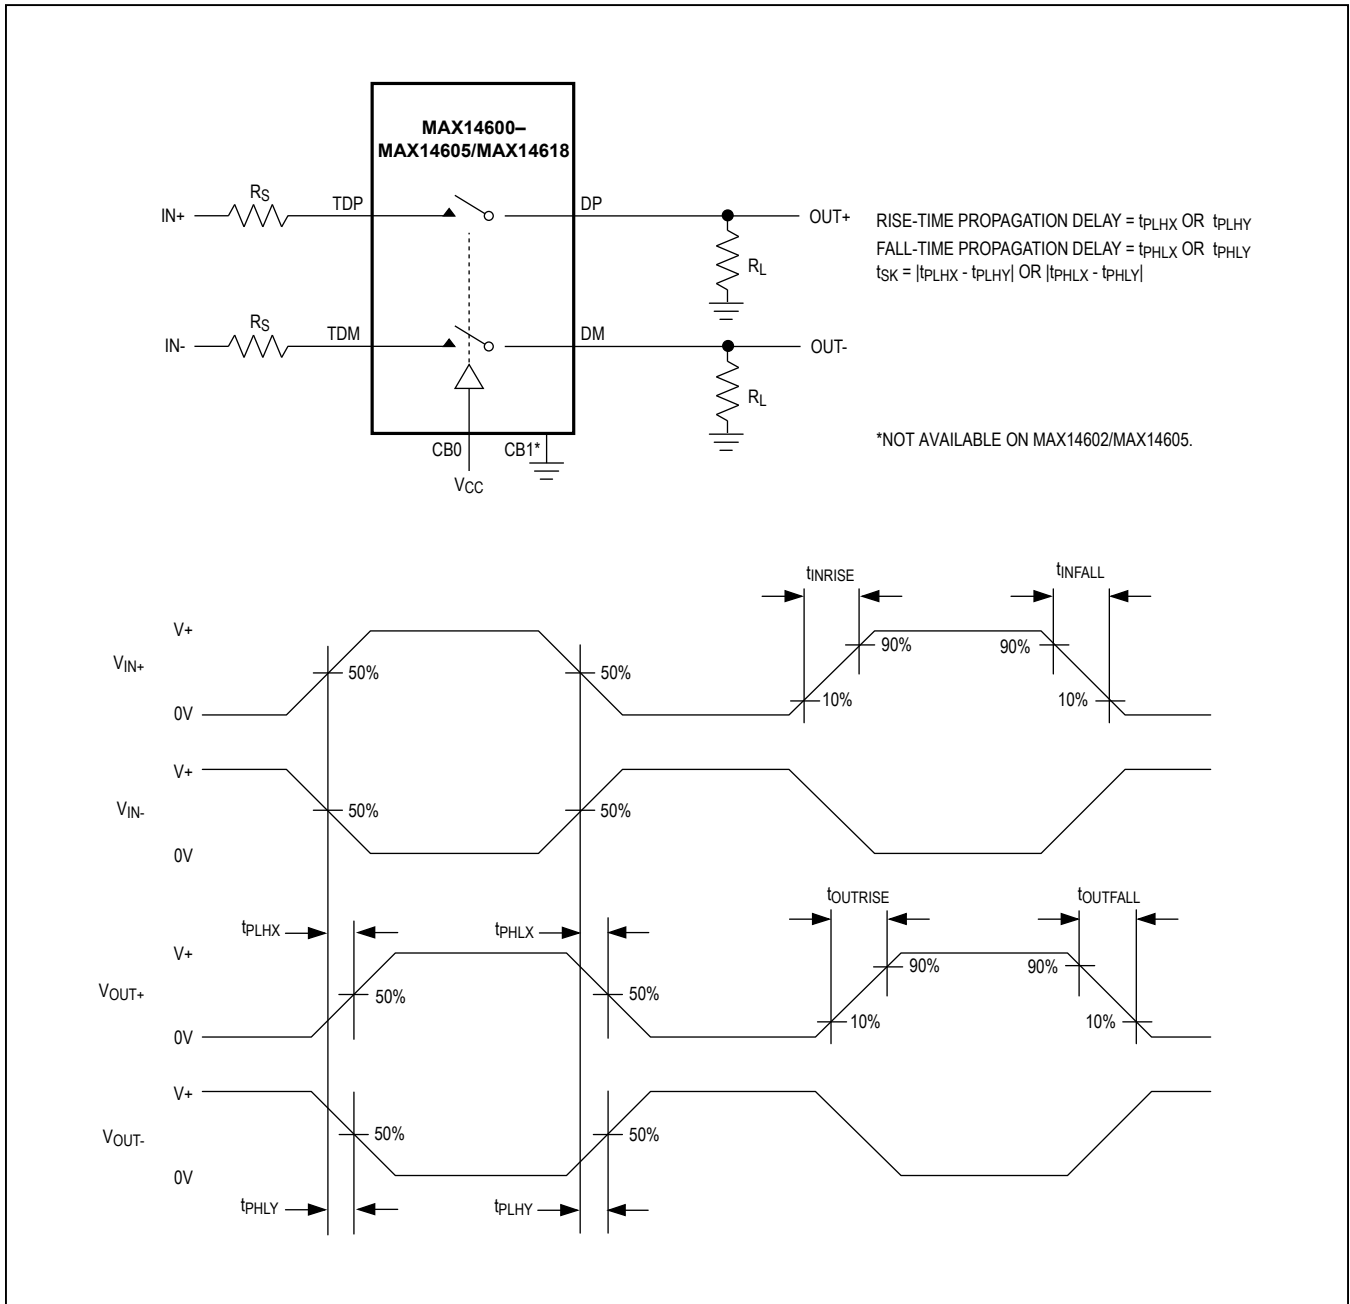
MAX14600–
MAX14605/MAX14618

IN+ $R_S$ TDP DP OUT+

$R_L$

IN- $R_S$ TDM DM OUT-

$R_L$

CB0 CB1*

$V_{CC}$

RISE-TIME PROPAGATION DELAY = $t_{PLHX}$ OR $t_{PLHY}$
FALL-TIME PROPAGATION DELAY = $t_{PHLX}$ OR $t_{PHLY}$
$t_{SK}$ = $|t_{PLHX} - t_{PLHY}|$ OR $|t_{PHLX} - t_{PHLY}|$

*NOT AVAILABLE ON MAX14602/MAX14605.

$t_{INRISE}$ $t_{INFALL}$

V+
$V_{IN+}$ 50% 50% 90% 90%
0V 10% 10%

V+
$V_{IN-}$ 50% 50%
0V

$t_{OUTRISE}$ $t_{OUTFALL}$

$t_{PLHX}$ $t_{PHLX}$

V+
$V_{OUT+}$ 50% 50% 90% 90%
0V 10% 10%

V+
$V_{OUT-}$ 50% 50%
0V

$t_{PHLY}$ $t_{PLHY}$